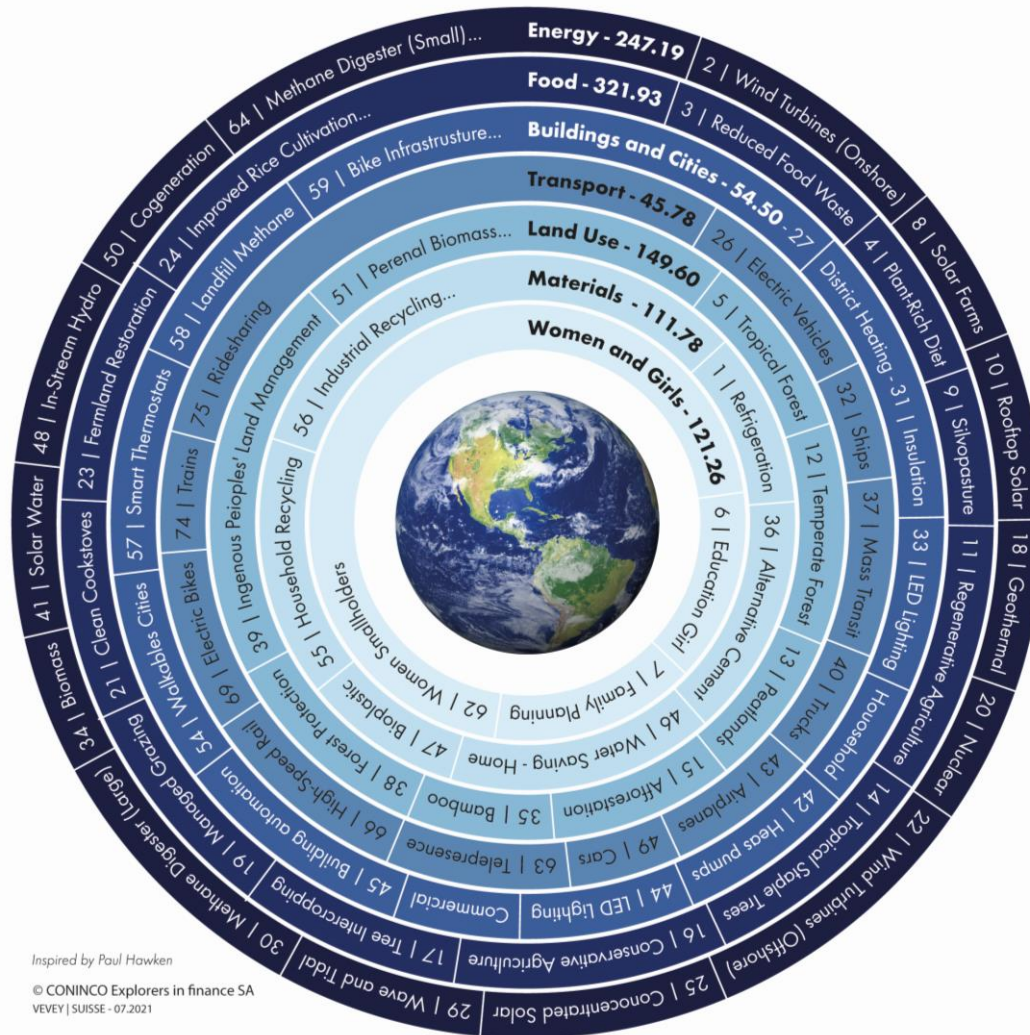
Energy - 247.19
2 | Wind Turbines (Onshore)
8 | Solar Farms
10 | Rooftop Solar
18 | Geothermal
20 | Nuclear
22 | Wind Turbines (Offshore)
25 | Concentrated Solar
29 | Wave and Tidal
30 | Methane Digester (Large)
34 | Biomass
41 | Solar Water
48 | In-Stream Hydro
50 | Cogeneration
64 | Methane Digester (Small)...

Food - 321.93
3 | Reduced Food Waste
4 | Plant-Rich Diet
9 | Silvopasture
11 | Regenerative Agriculture
14 | Tropical Staple Trees
16 | Conservative Agriculture
17 | Tree Intercropping
19 | Managed Grazing
21 | Clean Cookstoves
23 | Fermland Restoration
24 | Improved Rice Cultivation...

Buildings and Cities - 54.50
27 | District Heating - 31 | Insulation
33 | LED Lighting Houseshold
42 | Heas pumps
44 | LED Lighting Commercial
45 | Building automation
54 | Walkables Cities
57 | Smart Thermostats
58 | Landfill Methane
59 | Bike Infrastrusture...

Transport - 45.78
26 | Electric Vehicles
32 | Ships
37 | Mass Transit
40 | Trucks
43 | Airplanes
49 | Cars
63 | Telepresence
66 | High-Speed Rail
69 | Electric Bikes
74 | Trains
75 | Ridesharing

Land Use - 149.60
5 | Tropical Forest
12 | Temperate Forest
13 | Peatlands
15 | Afforestation
35 | Bamboo
38 | Forest Protection
39 | Ingenous Peioples' Land Management
51 | Perenal Biomass...

Materials - 111.78
1 | Refrigeration
36 | Alternative Cement
46 | Water Saving - Home
47 | Bioplastic
55 | Household Recycling
56 | Industrial Recycling...

Women and Girls - 121.26
6 | Education Girl
7 | Family Planning
62 | Women Smallholders

Inspired by Paul Hawken
© CONINCO Explorers in finance SA
VEVEY | SUISSE - 07.2021